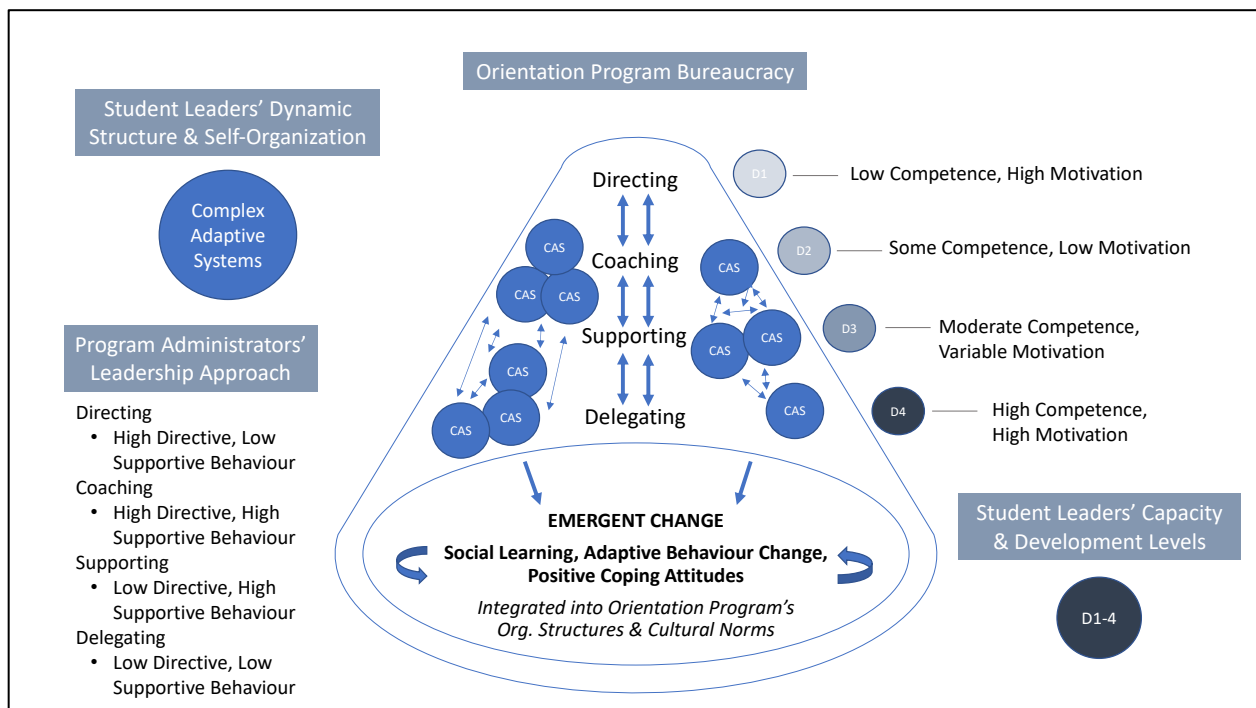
Orientation Program Bureaucracy

Student Leaders' Dynamic Structure & Self-Organization

Complex Adaptive Systems

Program Administrators' Leadership Approach

Directing
• High Directive, Low Supportive Behaviour
Coaching
• High Directive, High Supportive Behaviour
Supporting
• Low Directive, High Supportive Behaviour
Delegating
• Low Directive, Low Supportive Behaviour

Directing

Coaching

Supporting

Delegating

CAS

CAS

CAS

CAS

CAS

CAS

CAS

CAS

CAS

CAS

D1 Low Competence, High Motivation

D2 Some Competence, Low Motivation

D3 Moderate Competence, Variable Motivation

D4 High Competence, High Motivation

EMERGENT CHANGE

Social Learning, Adaptive Behaviour Change, Positive Coping Attitudes

Integrated into Orientation Program's Org. Structures & Cultural Norms

Student Leaders' Capacity & Development Levels

D1-4